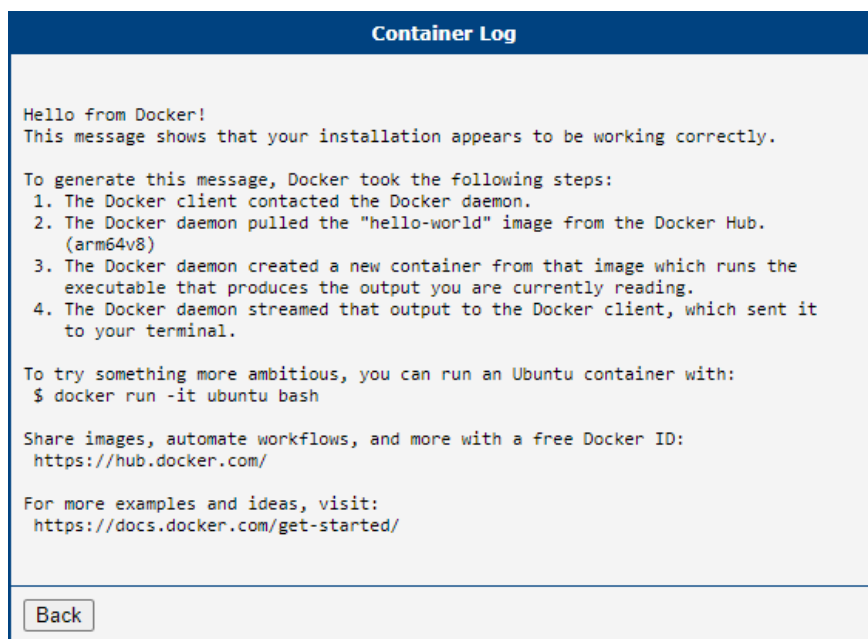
Container Log

Hello from Docker!
This message shows that your installation appears to be working correctly.

To generate this message, Docker took the following steps:
1. The Docker client contacted the Docker daemon.
2. The Docker daemon pulled the "hello-world" image from the Docker Hub. (arm64v8)
3. The Docker daemon created a new container from that image which runs the executable that produces the output you are currently reading.
4. The Docker daemon streamed that output to the Docker client, which sent it to your terminal.

To try something more ambitious, you can run an Ubuntu container with:
$ docker run -it ubuntu bash

Share images, automate workflows, and more with a free Docker ID:
https://hub.docker.com/

For more examples and ideas, visit:
https://docs.docker.com/get-started/

Back